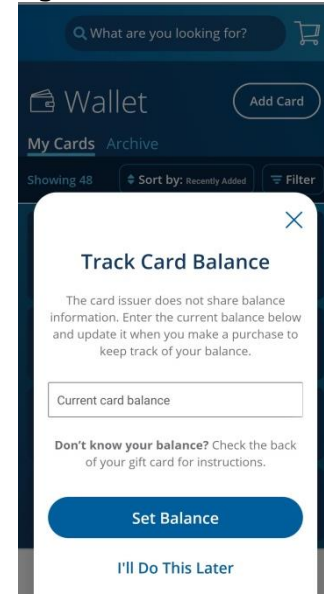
What are you looking for?

Wallet

Add Card

My Cards Archive

Showing 48

Sort by: Recently Added

Filter

×

Track Card Balance

The card issuer does not share balance information. Enter the current balance below and update it when you make a purchase to keep track of your balance.

Current card balance

**Don't know your balance?** Check the back of your gift card for instructions.

Set Balance

I'll Do This Later